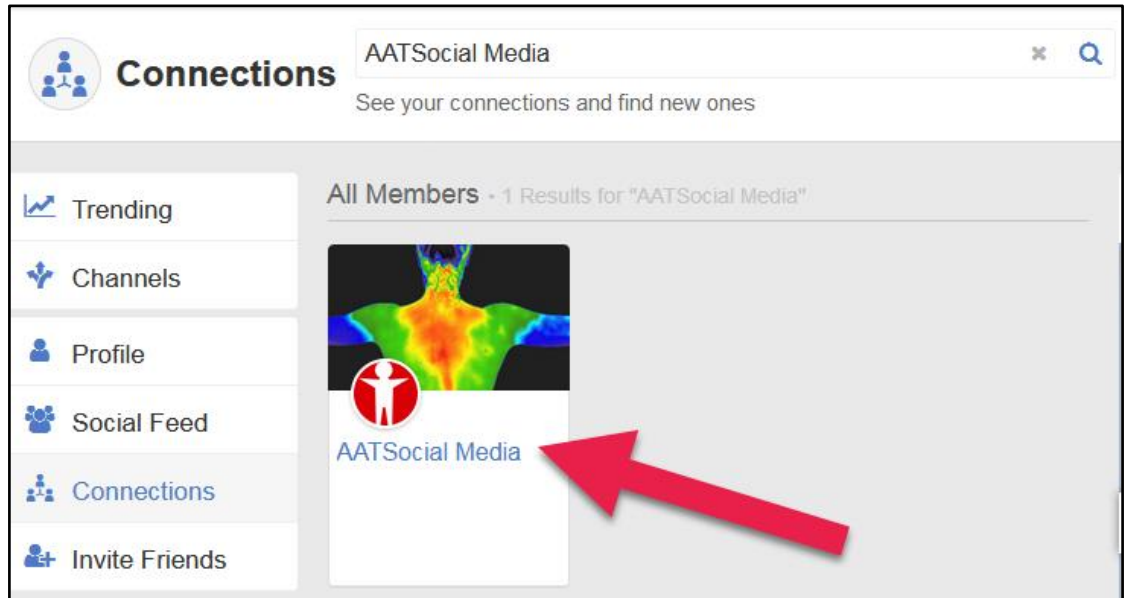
Connections

AATSocial Media

See your connections and find new ones

Trending

Channels

Profile

Social Feed

Connections

Invite Friends

All Members • 1 Results for "AATSocial Media"

AATSocial Media